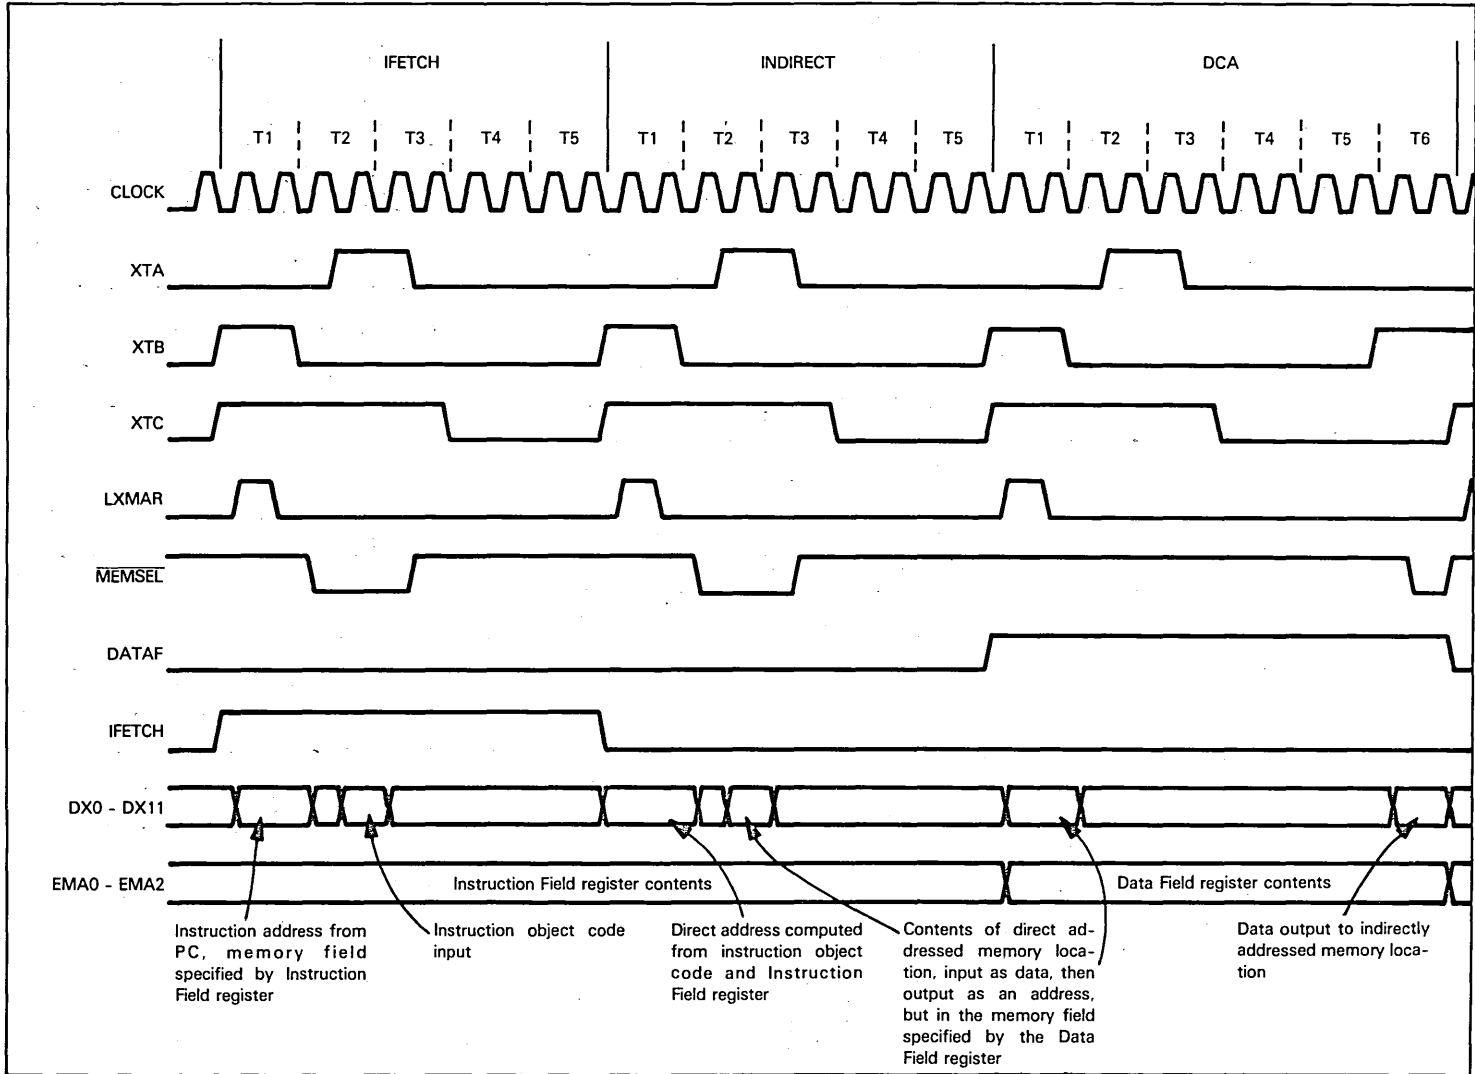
IFETCH
INDIRECT
DCA

T1 T2 T3 T4 T5 T1 T2 T3 T4 T5 T1 T2 T3 T4 T5 T6

CLOCK
XTA
XTB
XTC
LXMAR
$\overline{MEMSEL}$
DATAF
IFETCH
DX0 - DX11
EMA0 - EMA2

Instruction Field register contents
Data Field register contents

Instruction address from PC, memory field specified by Instruction Field register

Instruction object code input

Direct address computed from instruction object code and Instruction Field register

Contents of direct addressed memory location, input as data, then output as an address, but in the memory field specified by the Data Field register

Data output to indirectly addressed memory location